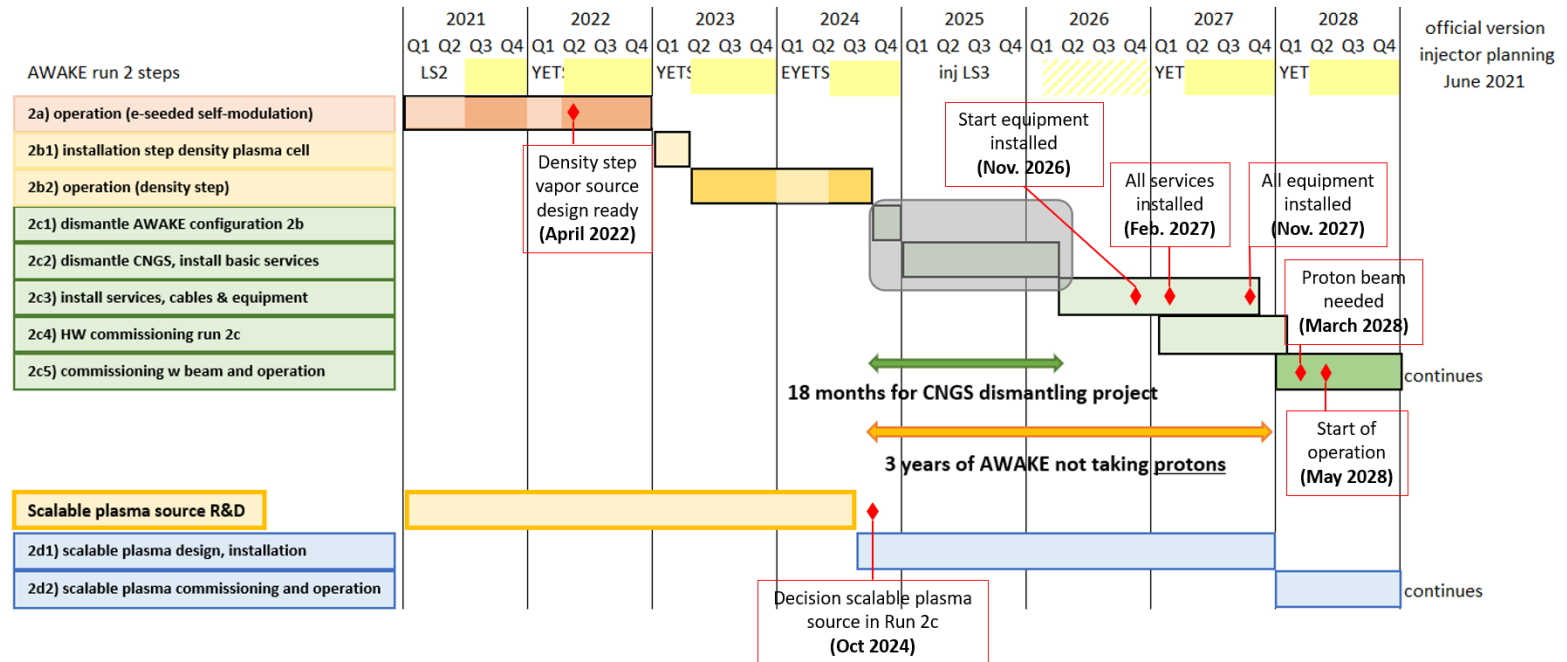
| | 2021 | 2022 | 2023 | 2024 | 2025 | 2026 | 2027 | 2028 | official version injector planning June 2021 |
|---|---|---|---|---|---|---|---|---|---|
| | Q1 Q2 Q3 Q4 | Q1 Q2 Q3 Q4 | Q1 Q2 Q3 Q4 | Q1 Q2 Q3 Q4 | Q1 Q2 Q3 Q4 | Q1 Q2 Q3 Q4 | Q1 Q2 Q3 Q4 | Q1 Q2 Q3 Q4 | |
| AWAKE run 2 steps | LS2 | YETS | YETS | EYETS | inj LS3 | | YET | YET | |

2a) operation (e-seeded self-modulation)
2b1) installation step density plasma cell
2b2) operation (density step)
2c1) dismantle AWAKE configuration 2b
2c2) dismantle CNGS, install basic services
2c3) install services, cables & equipment
2c4) HW commissioning run 2c
2c5) commissioning w beam and operation

continues

Density step vapor source design ready (April 2022)

Start equipment installed (Nov. 2026)

All services installed (Feb. 2027)

All equipment installed (Nov. 2027)

Proton beam needed (March 2028)

Start of operation (May 2028)

18 months for CNGS dismantling project

3 years of AWAKE not taking protons

Scalable plasma source R&D
2d1) scalable plasma design, installation
2d2) scalable plasma commissioning and operation

continues

Decision scalable plasma source in Run 2c (Oct 2024)